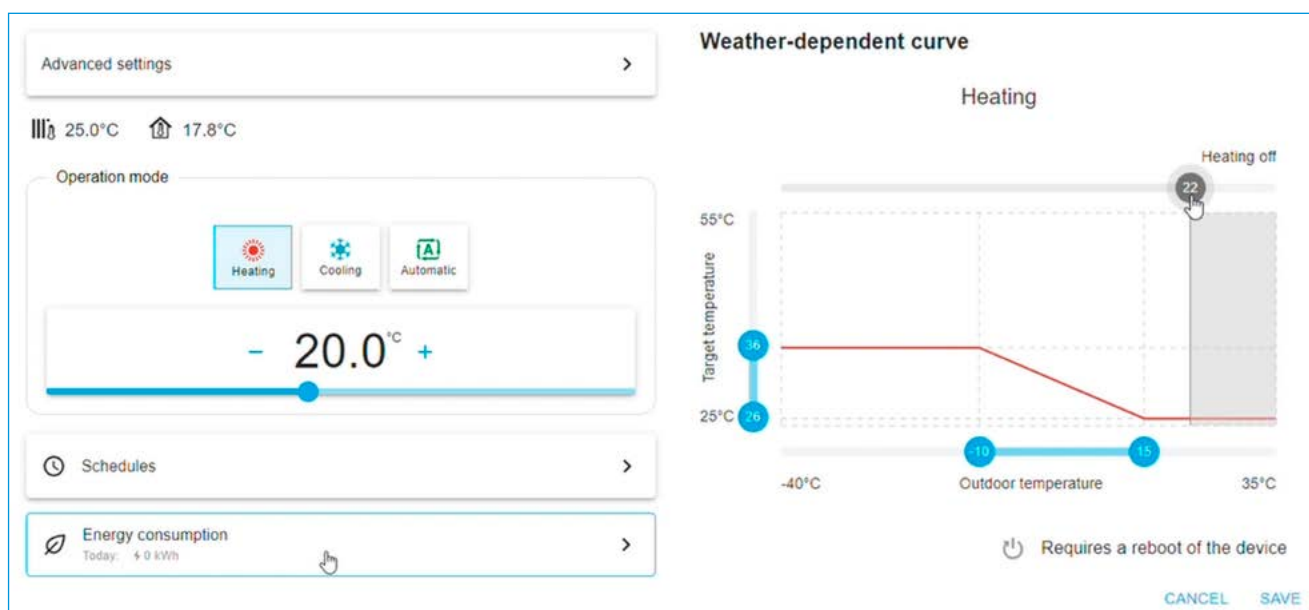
Advanced settings >

25.0°C 17.8°C

Operation mode

Heating Cooling Automatic

- 20.0°C +

Schedules >

Energy consumption
Today: 0 kWh >

Weather-dependent curve

Heating

Heating off

22

55°C

Target temperature

36

25°C 26

-10 15

-40°C Outdoor temperature 35°C

Requires a reboot of the device

CANCEL SAVE